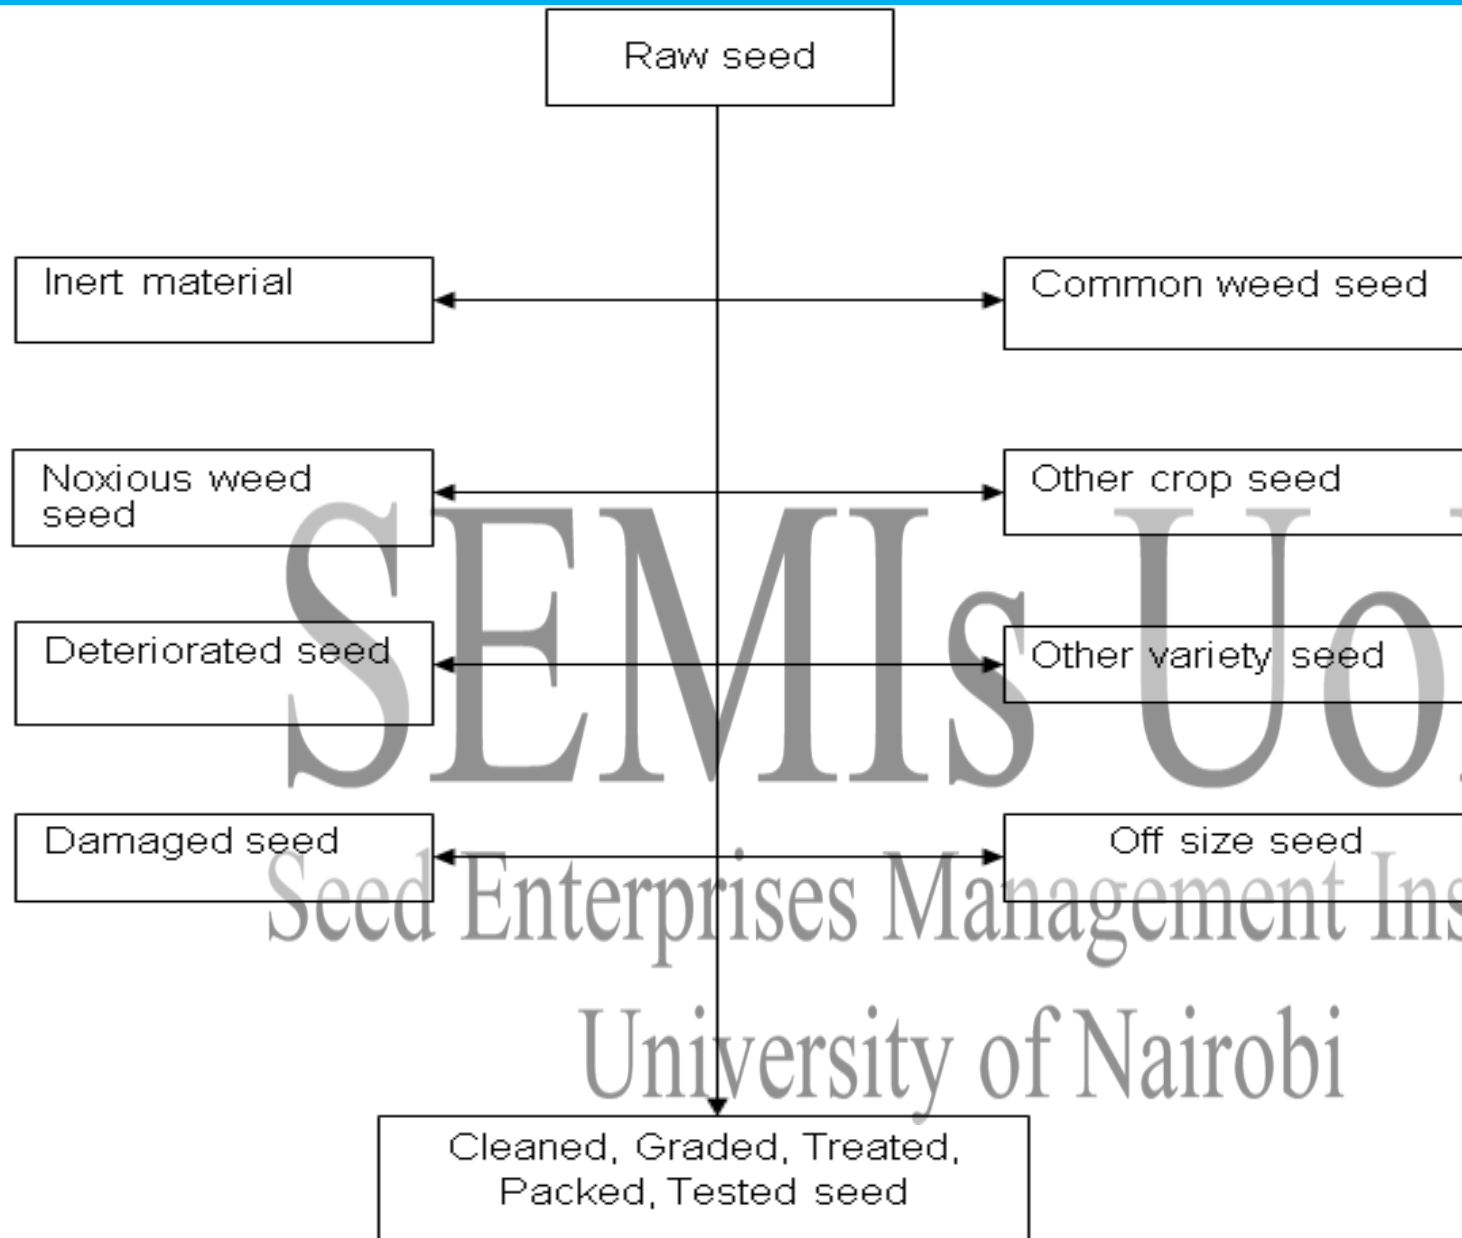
Raw seed

Inert material

Common weed seed

Noxious weed seed

Other crop seed

Deteriorated seed

Other variety seed

Damaged seed

Off size seed

Cleaned, Graded, Treated, Packed, Tested seed

SEMIs Uo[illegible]

Seed Enterprises Management Ins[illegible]

University of Nairobi